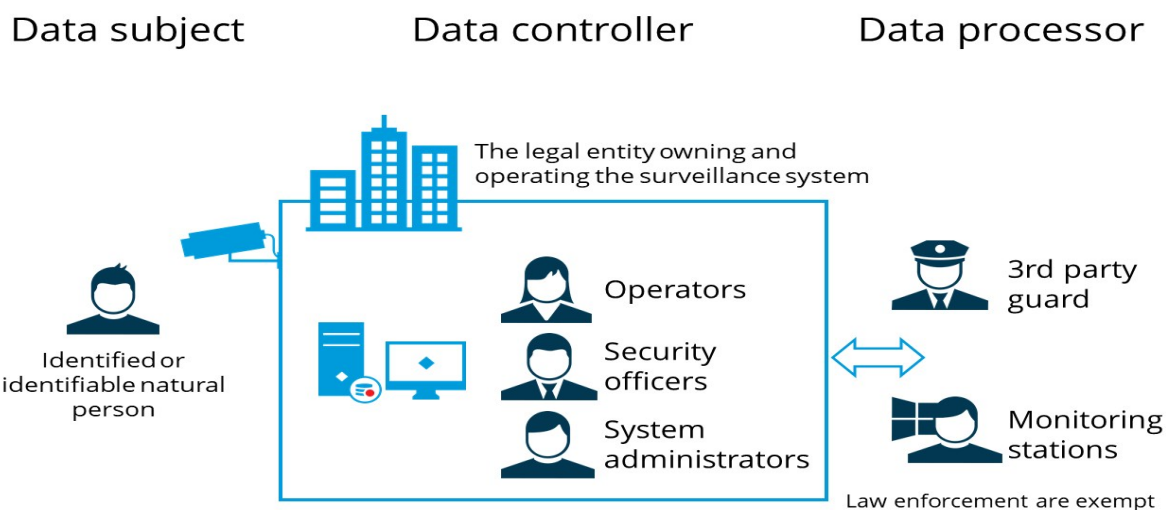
Data subject

Data controller

Data processor

The legal entity owning and operating the surveillance system

Identified or identifiable natural person

Operators

Security officers

System administrators

3rd party guard

Monitoring stations

Law enforcement are exempt